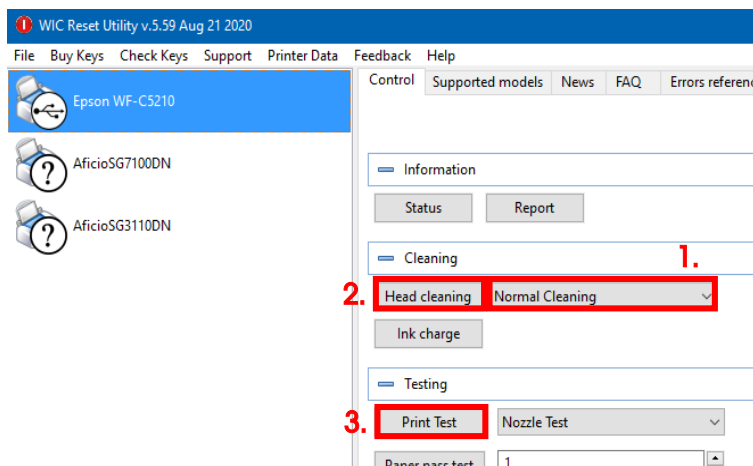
WIC Reset Utility v.5.59 Aug 21 2020

File Buy Keys Check Keys Support Printer Data Feedback Help

Epson WF-C5210

AficioSG7100DN

AficioSG3110DN

Control Supported models News FAQ Errors referen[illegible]

Information

Status Report

Cleaning

1.

2. Head cleaning Normal Cleaning

Ink charge

Testing

3. Print Test Nozzle Test

Paper pass test 1